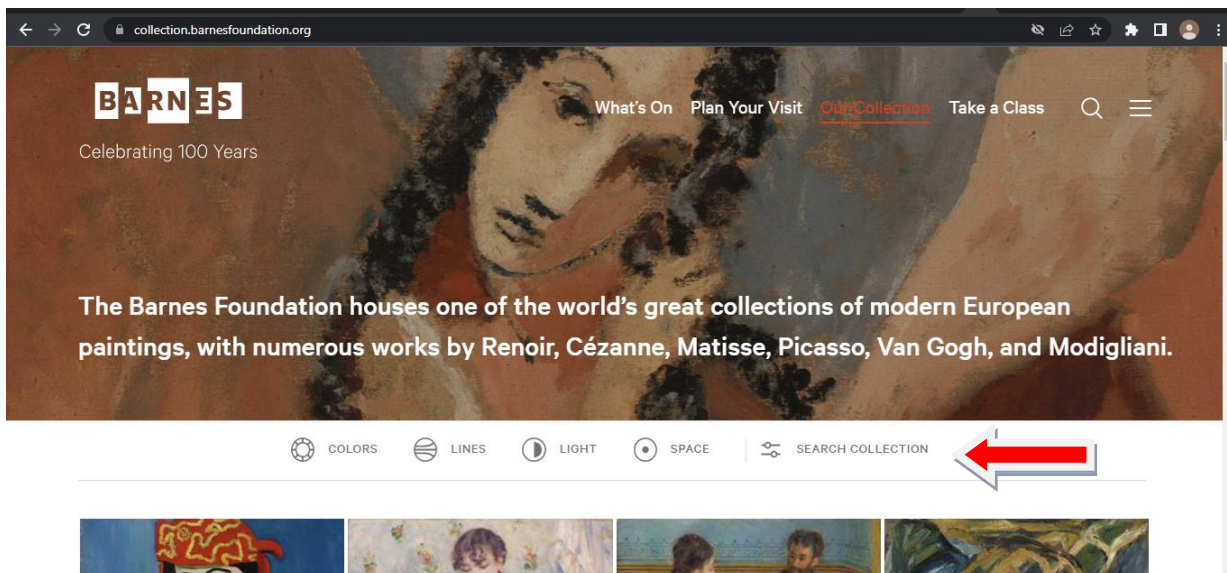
collection.barnesfoundation.org

BARNES

Celebrating 100 Years

What's On Plan Your Visit Our Collection Take a Class

The Barnes Foundation houses one of the world's great collections of modern European paintings, with numerous works by Renoir, Cézanne, Matisse, Picasso, Van Gogh, and Modigliani.

COLORS LINES LIGHT SPACE SEARCH COLLECTION